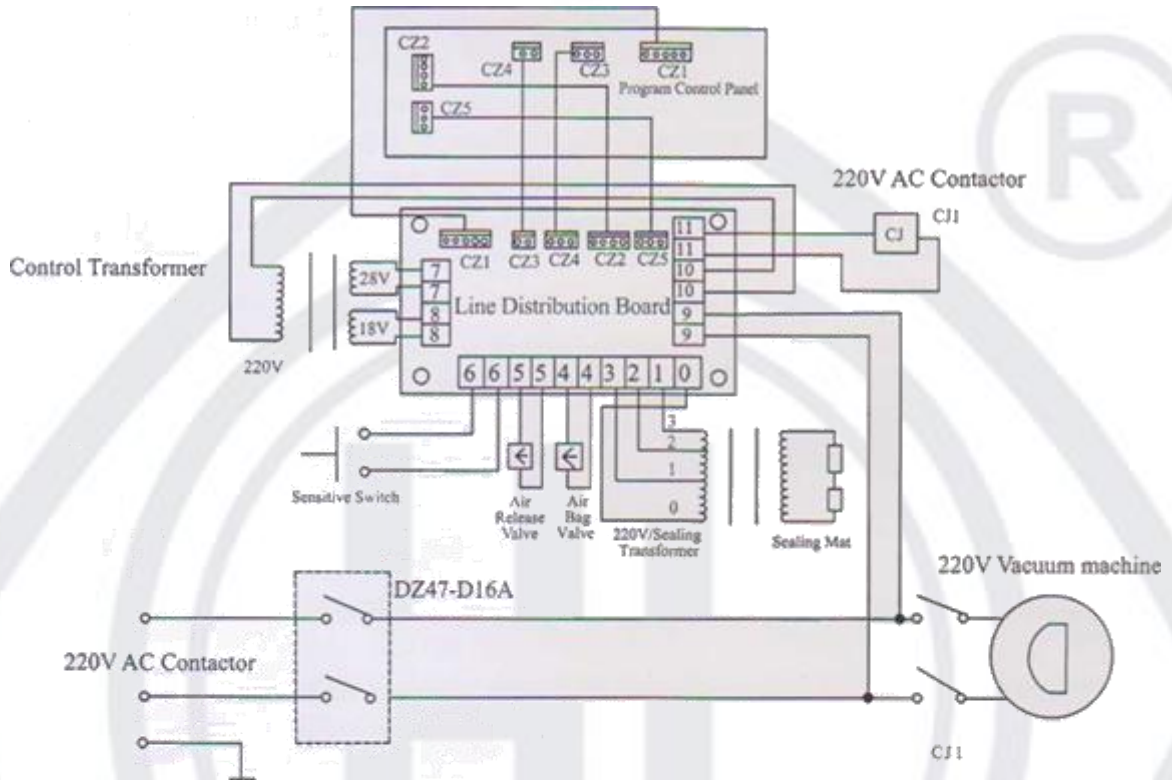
CZ2
CZ4
CZ3
CZ1
Program Control Panel
CZ5

220V AC Contactor
CJ1
CJ

Control Transformer
28V
18V
220V
CZ1 CZ3 CZ4 CZ2 CZ5
7
7
8
8
Line Distribution Board
11
11
10
10
9
9
6 6 5 5 4 4 3 2 1 0
3
2
1
0

Sensitive Switch
Air Release Valve
Air Bag Valve
220V/Sealing Transformer
Sealing Mat

220V Vacuum machine
DZ47-D16A
220V AC Contactor
CJ1